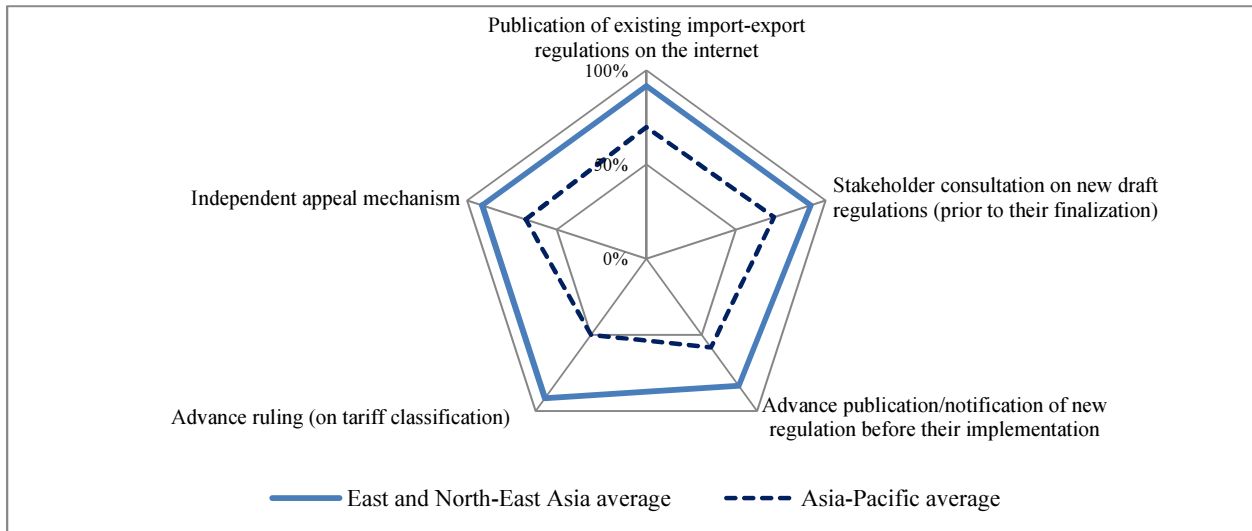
Publication of existing import-export regulations on the internet

100%

50%

0%

Stakeholder consultation on new draft regulations (prior to their finalization)

Advance publication/notification of new regulation before their implementation

Advance ruling (on tariff classification)

Independent appeal mechanism

East and North-East Asia average

Asia-Pacific average